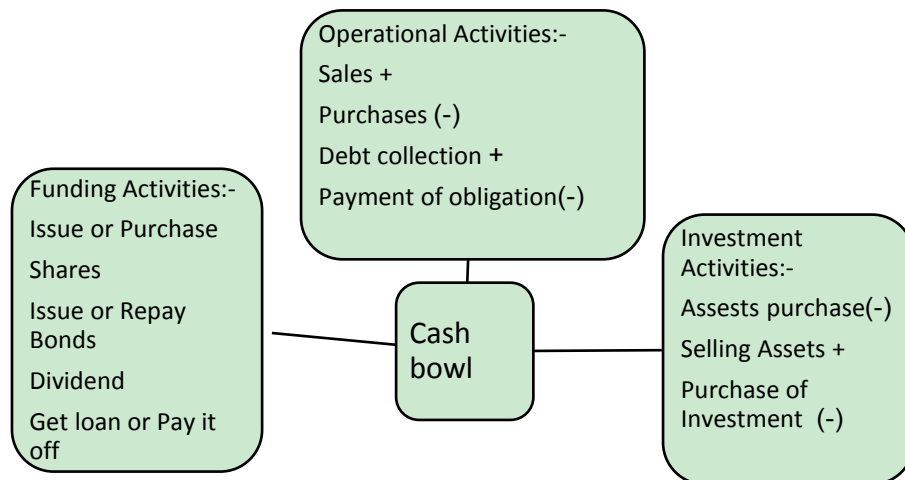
Operational Activities:-
Sales +
Purchases (-)
Debt collection +
Payment of obligation(-)

Funding Activities:-
Issue or Purchase Shares
Issue or Repay Bonds
Dividend
Get loan or Pay it off

Cash bowl

Investment Activities:-
Assests purchase(-)
Selling Assets +
Purchase of Investment (-)